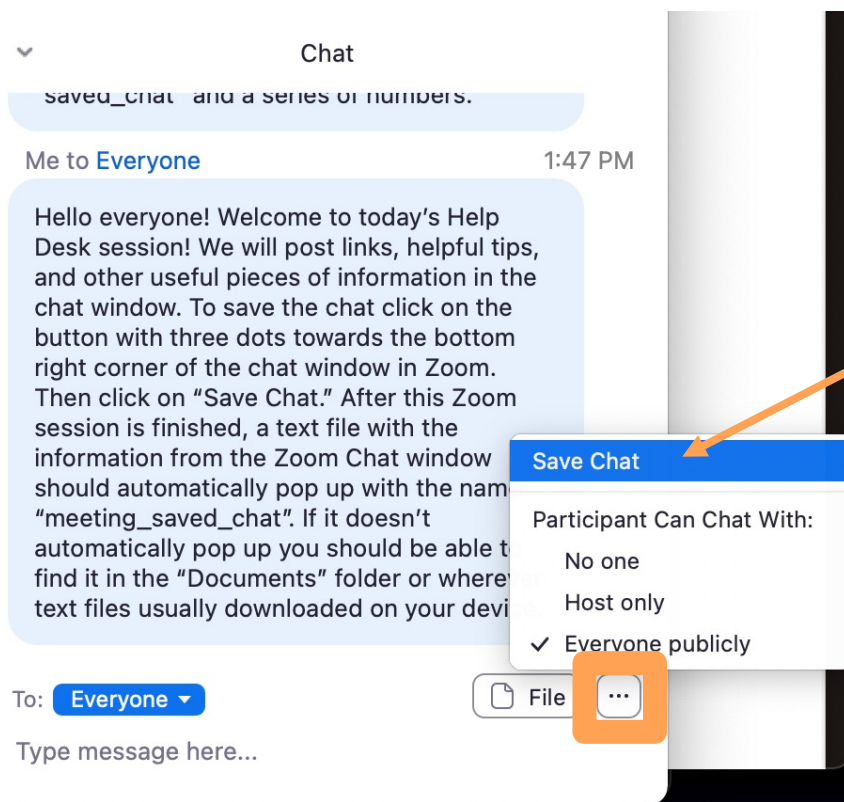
Chat

saved_chat" and a series of numbers.

Me to Everyone 1:47 PM

Hello everyone! Welcome to today's Help Desk session! We will post links, helpful tips, and other useful pieces of information in the chat window. To save the chat click on the button with three dots towards the bottom right corner of the chat window in Zoom. Then click on "Save Chat." After this Zoom session is finished, a text file with the information from the Zoom Chat window should automatically pop up with the nam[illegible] "meeting_saved_chat". If it doesn't automatically pop up you should be able t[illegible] find it in the "Documents" folder or where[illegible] text files usually downloaded on your devic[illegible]

Save Chat

Participant Can Chat With:

No one

Host only

✓ Everyone publicly

To: Everyone

File

...

Type message here...